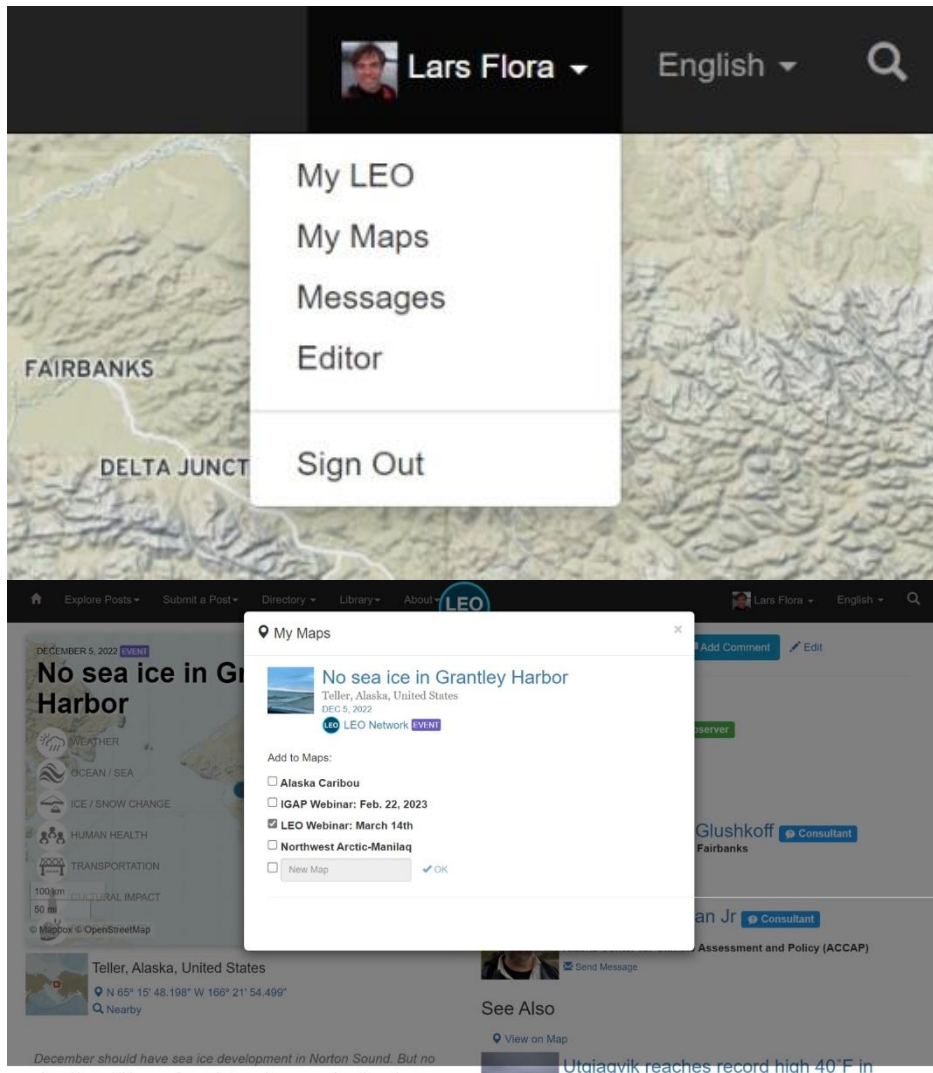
Lars Flora

English

My LEO

My Maps

Messages

Editor

Sign Out

FAIRBANKS

DELTA JUNCT

Explore Posts

Submit a Post

Directory

Library

About

LEO

Lars Flora

English

DECEMBER 5, 2022 EVENT

No sea ice in Gr

Harbor

WEATHER

OCEAN / SEA

ICE / SNOW CHANGE

HUMAN HEALTH

TRANSPORTATION

CULTURAL IMPACT

100 km

50 mi

© Mapbox © OpenStreetMap

My Maps

×

No sea ice in Grantley Harbor

Teller, Alaska, United States

DEC 5, 2022

LEO Network EVENT

Add to Maps:

Alaska Caribou

IGAP Webinar: Feb. 22, 2023

LEO Webinar: March 14th

Northwest Arctic-Manilaq

New Map

OK

Add Comment

Edit

bserver

Glushkoff Consultant

Fairbanks

an Jr Consultant

Assessment and Policy (ACCAP)

Send Message

Teller, Alaska, United States

N 65° 15' 48.198" W 166° 21' 54.499"

Nearby

See Also

View on Map

Utqiagvik reaches record high 40°F in

December should have sea ice development in Norton Sound. But no